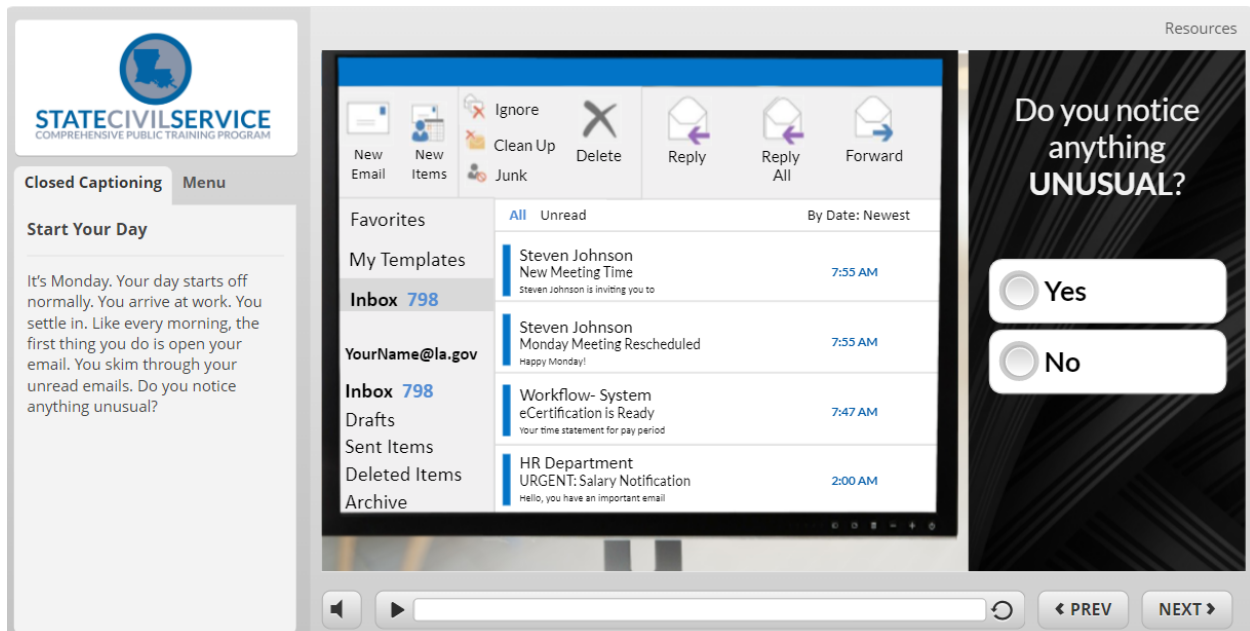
STATECIVILSERVICE
COMPREHENSIVE PUBLIC TRAINING PROGRAM

Closed Captioning Menu

Start Your Day

It's Monday. Your day starts off normally. You arrive at work. You settle in. Like every morning, the first thing you do is open your email. You skim through your unread emails. Do you notice anything unusual?

Resources

New Email
New Items
Ignore
Clean Up
Junk
Delete
Reply
Reply All
Forward

Favorites
My Templates
Inbox 798

YourName@la.gov
Inbox 798
Drafts
Sent Items
Deleted Items
Archive

All Unread By Date: Newest

Steven Johnson
New Meeting Time
Steven Johnson is inviting you to
7:55 AM

Steven Johnson
Monday Meeting Rescheduled
Happy Monday!
7:55 AM

Workflow- System
eCertification is Ready
Your time statement for pay period
7:47 AM

HR Department
URGENT: Salary Notification
Hello, you have an important email
2:00 AM

Do you notice anything UNUSUAL?

Yes
No

PREV
NEXT